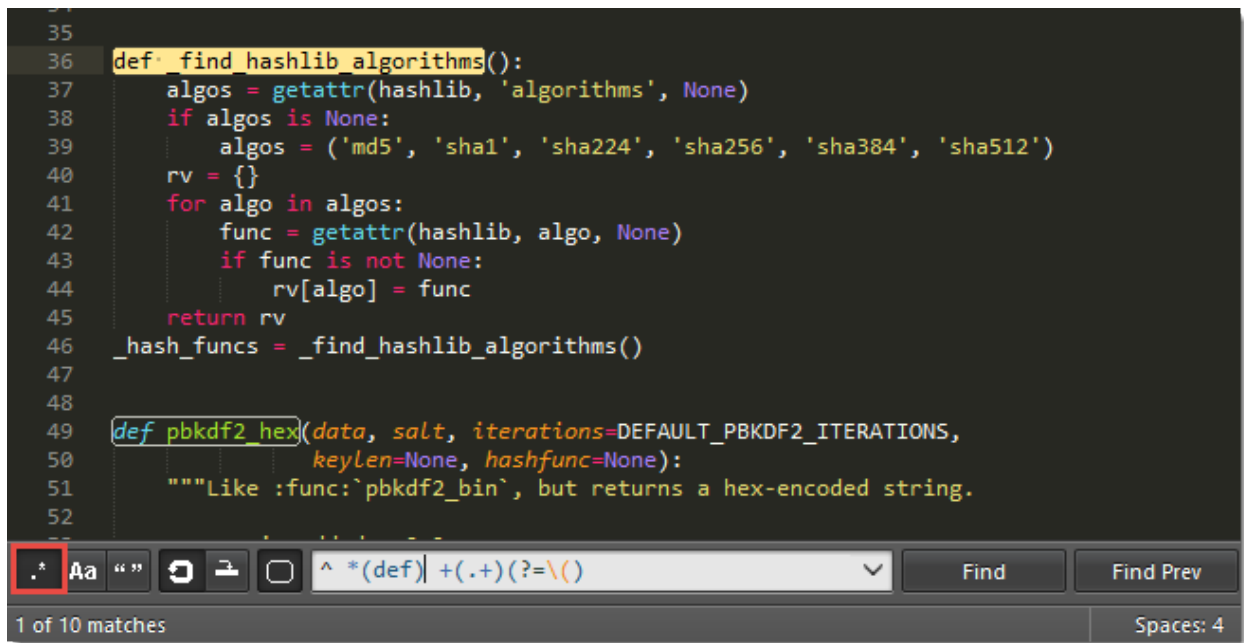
35
36 def _find_hashlib_algorithms():
37     algos = getattr(hashlib, 'algorithms', None)
38     if algos is None:
39         algos = ('md5', 'sha1', 'sha224', 'sha256', 'sha384', 'sha512')
40     rv = {}
41     for algo in algos:
42         func = getattr(hashlib, algo, None)
43         if func is not None:
44             rv[algo] = func
45     return rv
46 _hash_funcs = _find_hashlib_algorithms()
47
48
49 def pbkdf2_hex(data, salt, iterations=DEFAULT_PBKDF2_ITERATIONS,
50                keylen=None, hashfunc=None):
51     """Like :func:`pbkdf2_bin`, but returns a hex-encoded string.
52

.* Aa " " ^ *(def) +(.+)(?=\() Find Find Prev

1 of 10 matches Spaces: 4